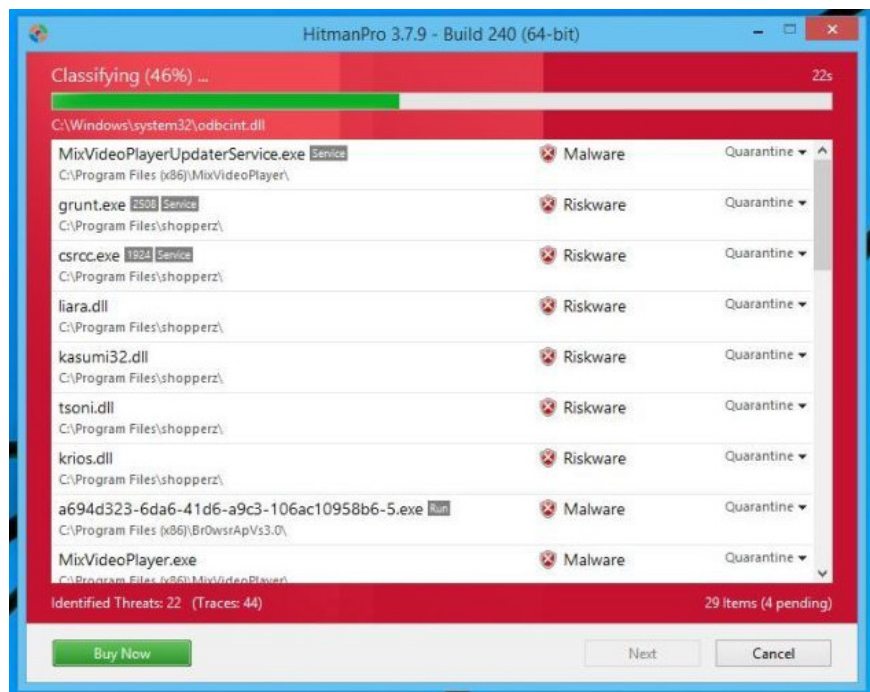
HitmanPro 3.7.9 - Build 240 (64-bit)

Classifying (46%) ...

22s

C:\Windows\system32\odbcint.dll

MixVideoPlayerUpdaterService.exe Service
C:\Program Files (x86)\MixVideoPlayer\
Malware
Quarantine

grunt.exe 2508 Service
C:\Program Files\shopperz\
Riskware
Quarantine

csrcc.exe 1924 Service
C:\Program Files\shopperz\
Riskware
Quarantine

liara.dll
C:\Program Files\shopperz\
Riskware
Quarantine

kasumi32.dll
C:\Program Files\shopperz\
Riskware
Quarantine

tsoni.dll
C:\Program Files\shopperz\
Riskware
Quarantine

krios.dll
C:\Program Files\shopperz\
Riskware
Quarantine

a694d323-6da6-41d6-a9c3-106ac10958b6-5.exe Run
C:\Program Files (x86)\Br0wsrApVs3.0\
Malware
Quarantine

MixVideoPlayer.exe
C:\Program Files (x86)\MixVideoPlayer\
Malware
Quarantine

Identified Threats: 22 (Traces: 44)

29 Items (4 pending)

Buy Now

Next

Cancel